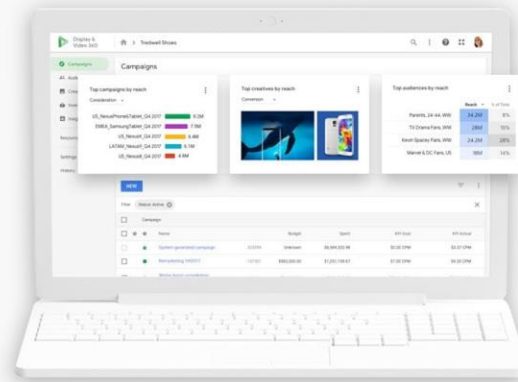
Display & Video 360

Trodwell Shoes

Campaigns

Campaigns

Top campaigns by reach

Consideration

US_NexusPhone6Tablet_Q4 2017 8.2M

EMEA_SamsungTablet_Q4 2017 7.9M

US_NexusX_Q4 2017 6.4M

LATAM_NexusX_Q4 2017 6.1M

US_NexusX_Q4 2017 4.9M

Top creatives by reach

Conversion

Top audiences by reach

Reach

% of Total

Parents, 24-44, WW 34.2M 8%

TV Drama Fans, WW 28M 10%

Kevin Spacey Fans, WW 24.2M 28%

Marvel & DC Fans, US 18M 14%

NEW

Filter Status: Active

Campaign

Name

Budget

Spent

System generated campaign

Unknown

Remarketing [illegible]

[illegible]